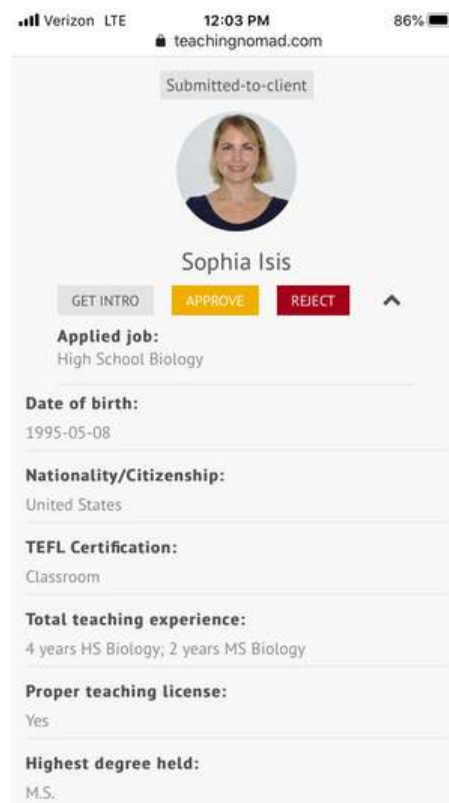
Verizon LTE
12:03 PM
86%
teachingnomad.com

Submitted-to-client

Sophia Isis

GET INTRO
APPROVE
REJECT

Applied job:
High School Biology

Date of birth:
1995-05-08

Nationality/Citizenship:
United States

TEFL Certification:
Classroom

Total teaching experience:
4 years HS Biology; 2 years MS Biology

Proper teaching license:
Yes

Highest degree held:
M.S.